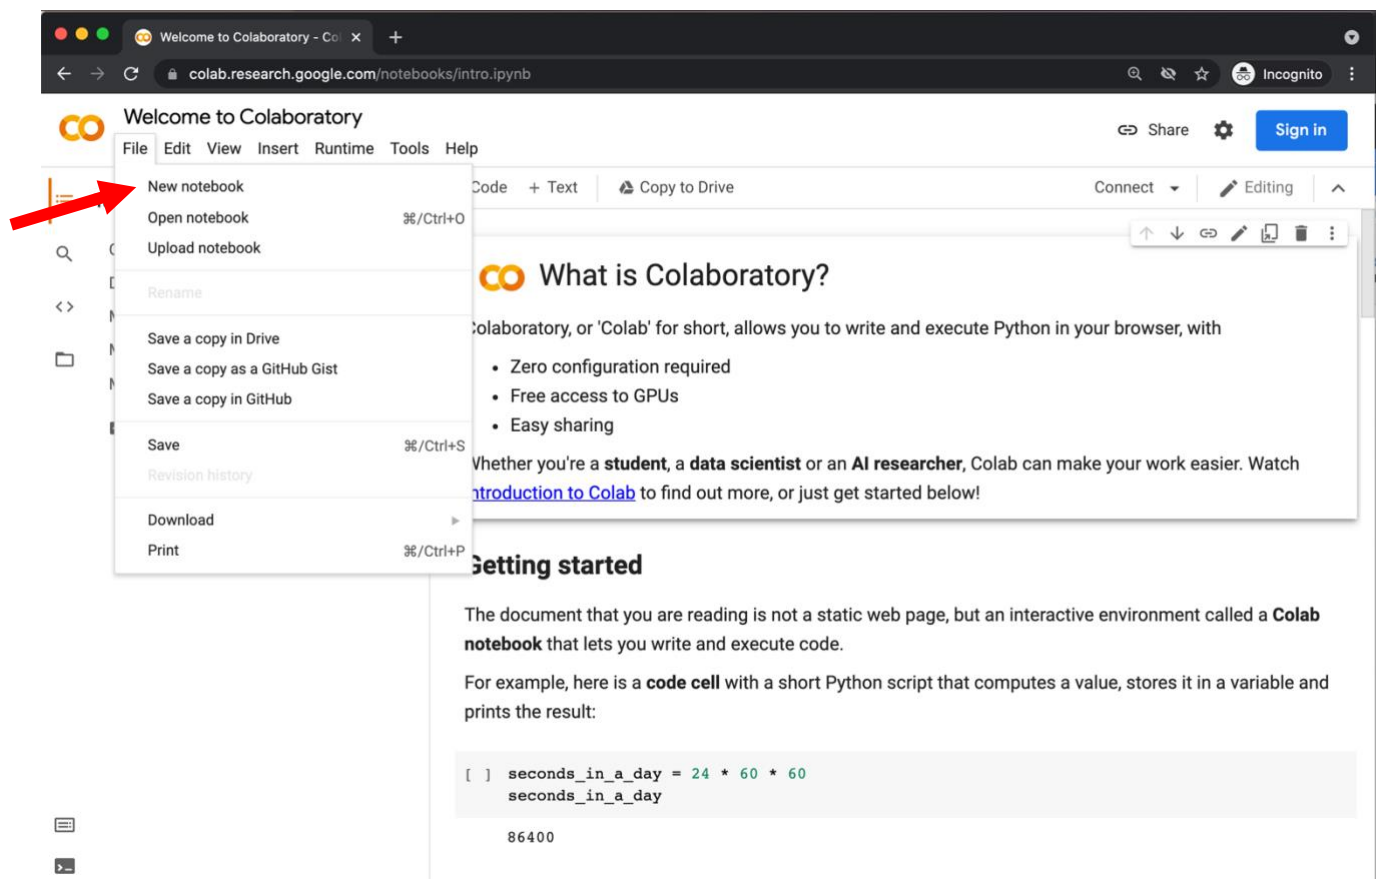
Welcome to Colaboratory - Co ×  +

colab.research.google.com/notebooks/intro.ipynb

Incognito

CO Welcome to Colaboratory

File Edit View Insert Runtime Tools Help

Share Sign in

New notebook
Open notebook ⌘/Ctrl+O
Upload notebook

Rename

Save a copy in Drive
Save a copy as a GitHub Gist
Save a copy in GitHub

Save ⌘/Ctrl+S
Revision history

Download
Print ⌘/Ctrl+P

Code + Text Copy to Drive Connect Editing

CO What is Colaboratory?

olaboratory, or 'Colab' for short, allows you to write and execute Python in your browser, with

- Zero configuration required
- Free access to GPUs
- Easy sharing

Vhether you're a **student**, a **data scientist** or an **AI researcher**, Colab can make your work easier. Watch ntroduction to Colab to find out more, or just get started below!

**ietting started**

The document that you are reading is not a static web page, but an interactive environment called a **Colab notebook** that lets you write and execute code.

For example, here is a **code cell** with a short Python script that computes a value, stores it in a variable and prints the result:

[ ] seconds_in_a_day = 24 * 60 * 60
seconds_in_a_day

86400